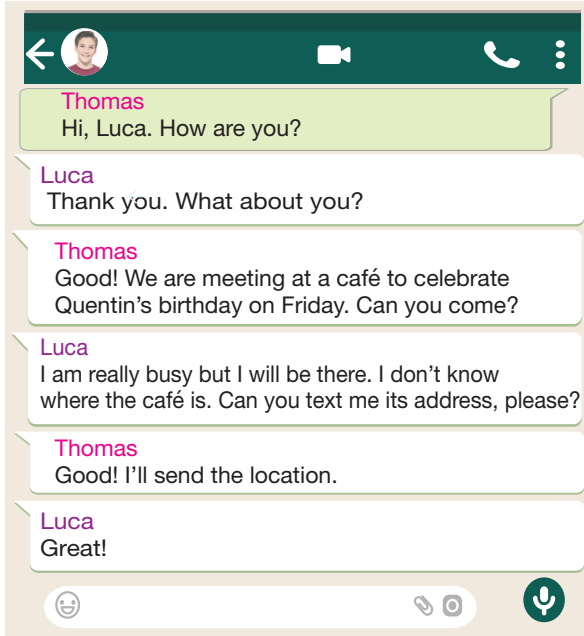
Thomas
Hi, Luca. How are you?

Luca
Thank you. What about you?

Thomas
Good! We are meeting at a café to celebrate Quentin's birthday on Friday. Can you come?

Luca
I am really busy but I will be there. I don't know where the café is. Can you text me its address, please?

Thomas
Good! I'll send the location.

Luca
Great!